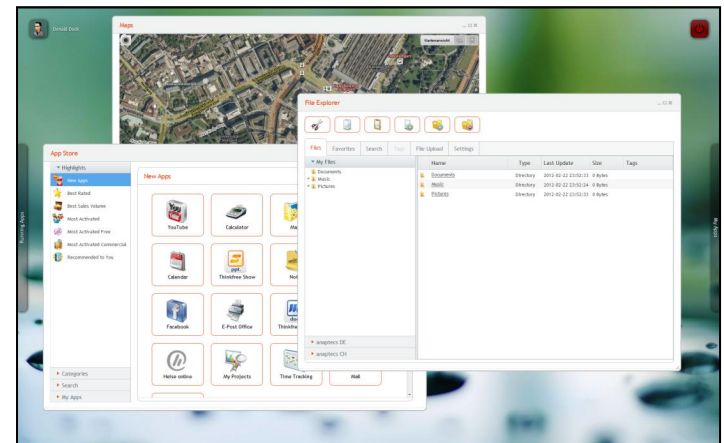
Donald Duck

Maps

Running Apps

My Apps

App Store

▾ Highlights
New Apps
Best Rated
Best Sales Volume
Most Activated
Most Activated Free
Most Activated Commercial
Recommended to You

▸ Categories
▸ Search
▸ My Apps

New Apps

YouTube
Calculator
Ma
Calendar
Thinkfree Show
Not
Facebook
E-Post Office
Thinkfre
Heise online
My Projects
Time Tracking
Mail

File Explorer

Files | Favorites | Search | Tags | File Upload | Settings

▾ My Files
Documents
Music
Pictures

▸ anaptecs DE
▸ anaptecs CH

| Name | Type | Last Update | Size | Tags |
|---|---|---|---|---|
| Documents | Directory | 2012-02-22 23:52:33 | 0 Bytes | |
| Music | Directory | 2012-02-22 23:52:24 | 0 Bytes | |
| Pictures | Directory | 2012-02-22 23:52:33 | 0 Bytes | |